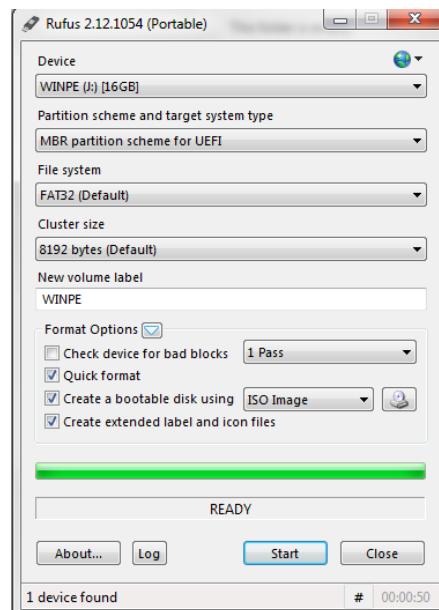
Rufus 2.12.1054 (Portable)

Device
WINPE (J:) [16GB]

Partition scheme and target system type
MBR partition scheme for UEFI

File system
FAT32 (Default)

Cluster size
8192 bytes (Default)

New volume label
WINPE

Format Options
Check device for bad blocks
1 Pass
Quick format
Create a bootable disk using
ISO Image
Create extended label and icon files

READY

About...
Log
Start
Close

1 device found
#
00:00:50